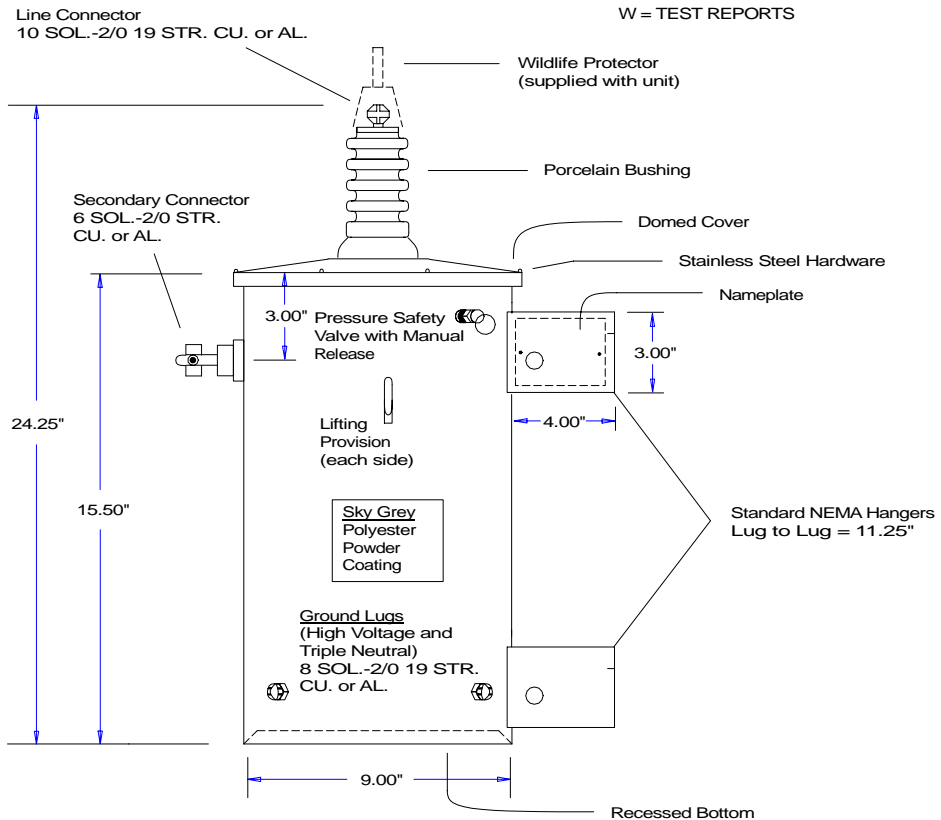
Line Connector
10 SOL.-2/0 19 STR. CU. or AL.

W = TEST REPORTS

Wildlife Protector
(supplied with unit)

Porcelain Bushing

Secondary Connector
6 SOL.-2/0 STR.
CU. or AL.

Domed Cover

Stainless Steel Hardware

Nameplate

3.00"

Pressure Safety
Valve with Manual
Release

3.00"

4.00"

24.25"

15.50"

Lifting
Provision
(each side)

Sky Grey
Polyester
Powder
Coating

Standard NEMA Hangers
Lug to Lug = 11.25"

Ground Lugs
(High Voltage and
Triple Neutral)
8 SOL.-2/0 19 STR.
CU. or AL.

9.00"

Recessed Bottom